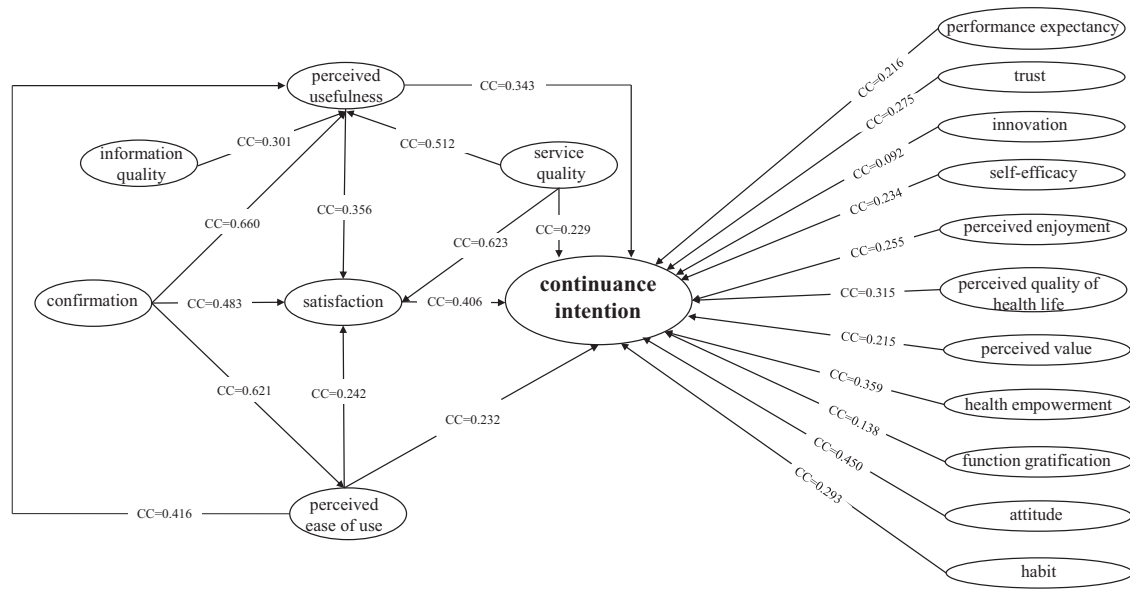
perceived usefulness

CC=0.343

information quality

CC=0.301

CC=0.512

service quality

CC=0.660

CC=0.356

CC=0.229

CC=0.623

confirmation

CC=0.483

satisfaction

CC=0.406

continuance intention

CC=0.621

CC=0.242

CC=0.232

perceived ease of use

CC=0.416

performance expectancy

CC=0.216

trust

CC=0.275

innovation

CC=0.092

self-efficacy

CC=0.234

perceived enjoyment

CC=0.255

perceived quality of health life

CC=0.315

perceived value

CC=0.215

health empowerment

CC=0.359

function gratification

CC=0.138

attitude

CC=0.450

habit

CC=0.293